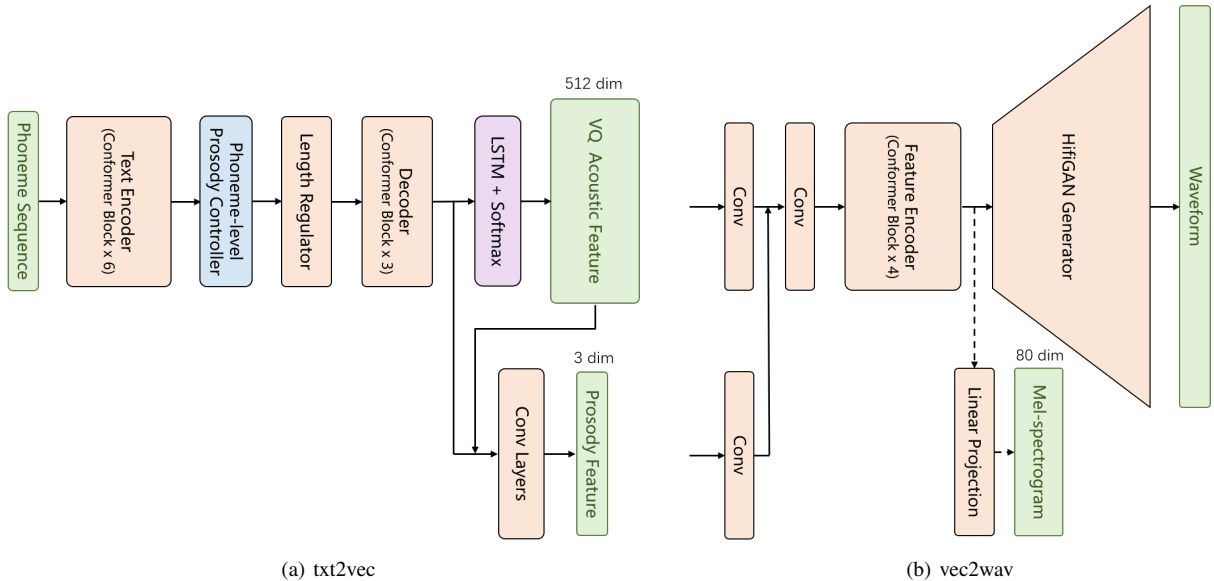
Phoneme Sequence

Text Encoder
(Conformer Block x 6)

Phoneme-level
Prosody Controller

Length Regulator

Decoder
(Conformer Block x 3)

LSTM + Softmax

512 dim

VQ Acoustic Feature

Conv Layers

3 dim

Prosody Feature

(a) txt2vec

Conv

Conv

Conv

Feature Encoder
(Conformer Block x 4)

HifiGAN Generator

Waveform

Linear Projection

80 dim

Mel-spectrogram

(b) vec2wav